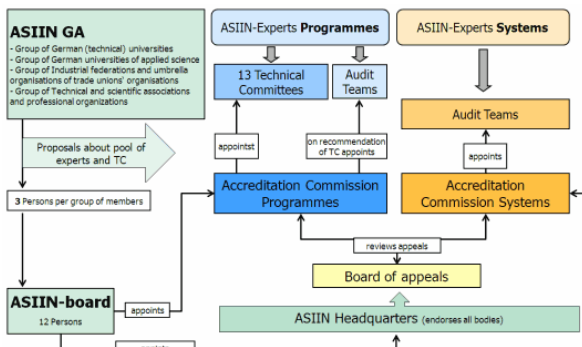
ASIIN GA
- Group of German (technical) universities
- Group of German universities of applied science
- Group of Industrial federations and umbrella organisations of trade unions' organisations
- Group of Technical and scientific associations and professional organizations

Proposals about pool of experts and TC

3 Persons per group of members

ASIIN-board
12 Persons

appoints

ASIIN-Experts Programmes

13 Technical Committees

Audit Teams

appointst

on recommendation of TC appoints

Accreditation Commission Programmes

ASIIN-Experts Systems

Audit Teams

appoints

Accreditation Commission Systems

reviews appeals

Board of appeals

ASIIN Headquarters (endorses all bodies)

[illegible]